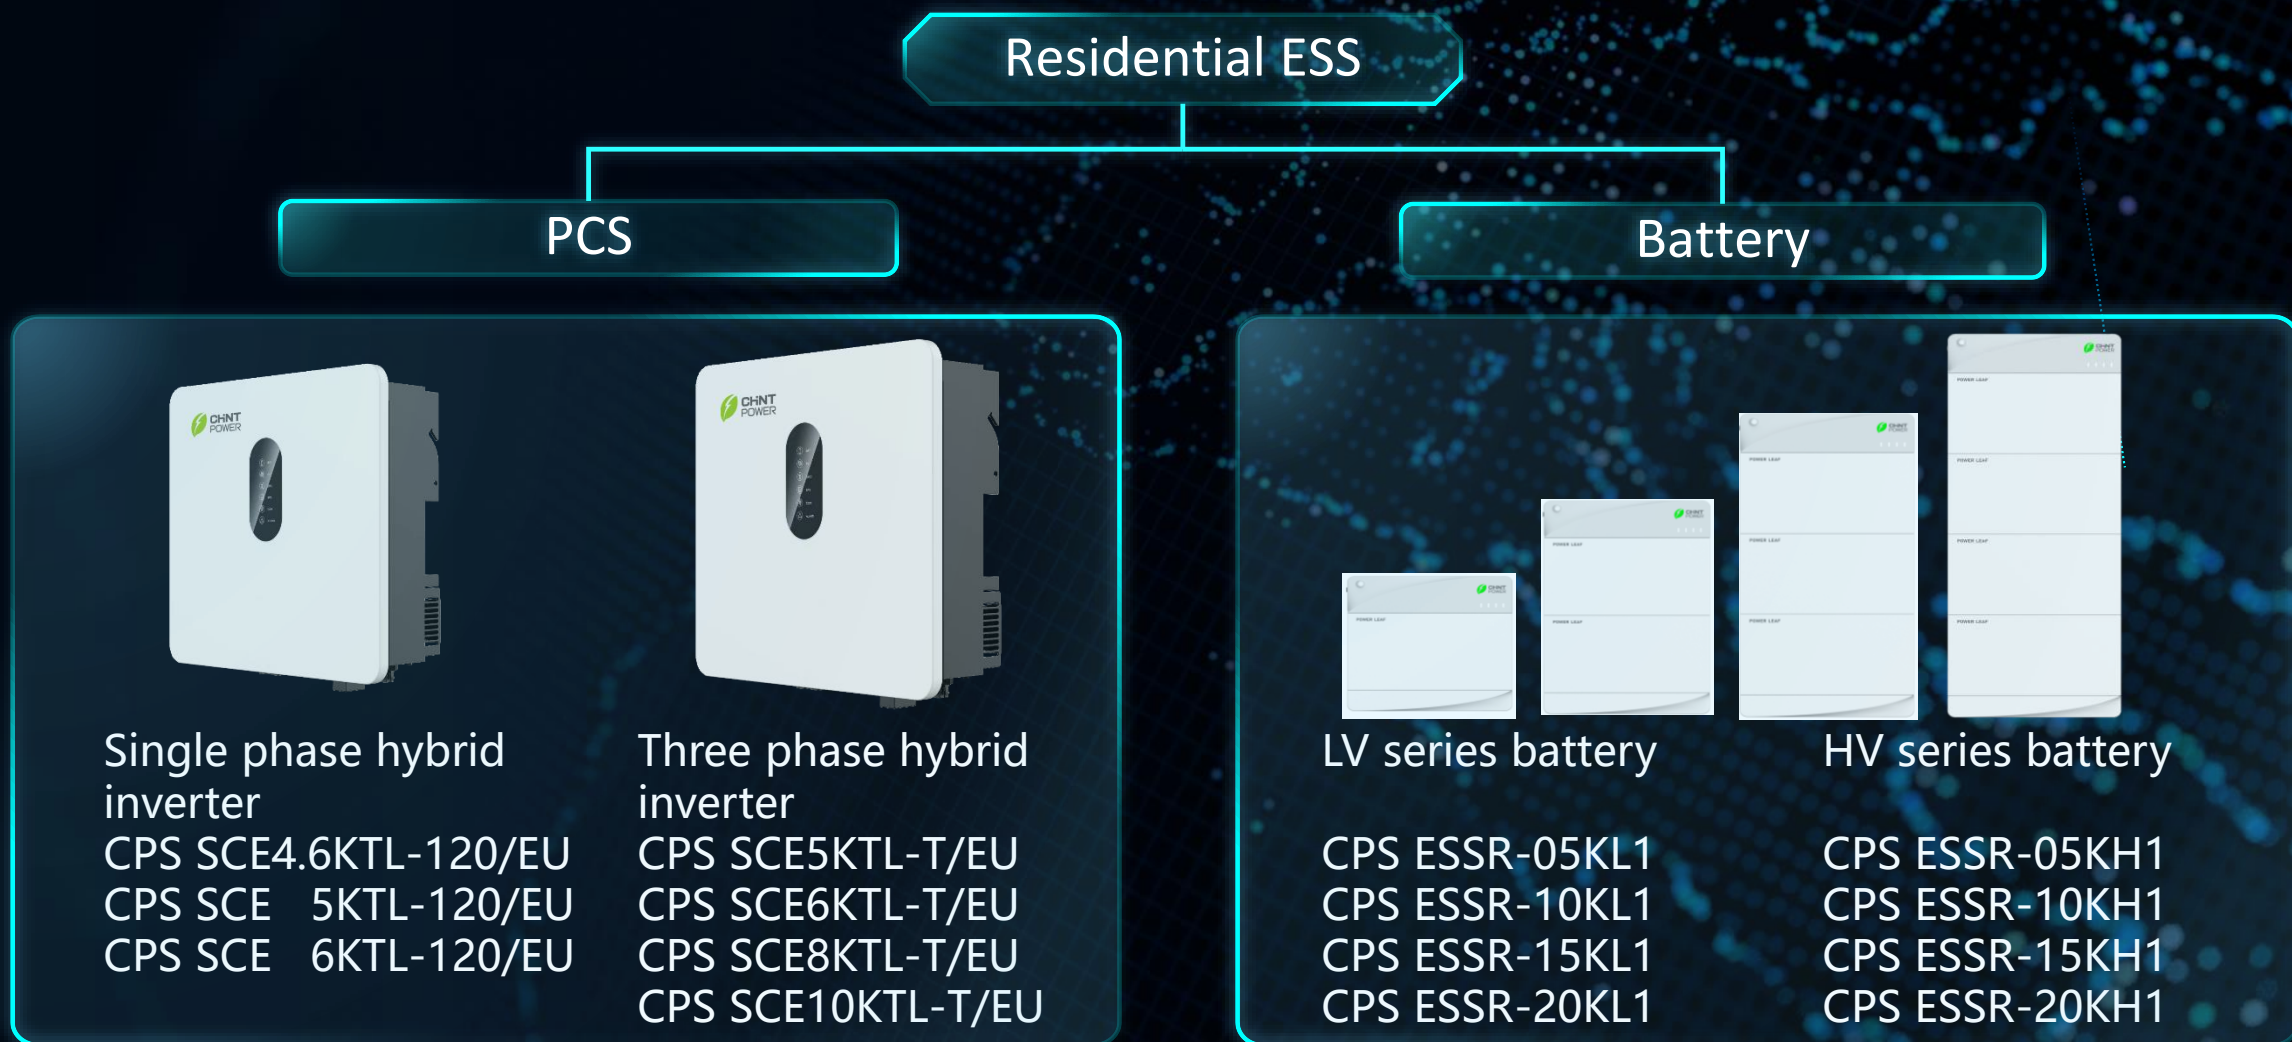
Residential ESS

PCS

Battery

CHNT POWER

CHNT POWER

Single phase hybrid inverter
CPS SCE4.6KTL-120/EU
CPS SCE 5KTL-120/EU
CPS SCE 6KTL-120/EU

Three phase hybrid inverter
CPS SCE5KTL-T/EU
CPS SCE6KTL-T/EU
CPS SCE8KTL-T/EU
CPS SCE10KTL-T/EU

LV series battery

CPS ESSR-05KL1
CPS ESSR-10KL1
CPS ESSR-15KL1
CPS ESSR-20KL1

HV series battery

CPS ESSR-05KH1
CPS ESSR-10KH1
CPS ESSR-15KH1
CPS ESSR-20KH1